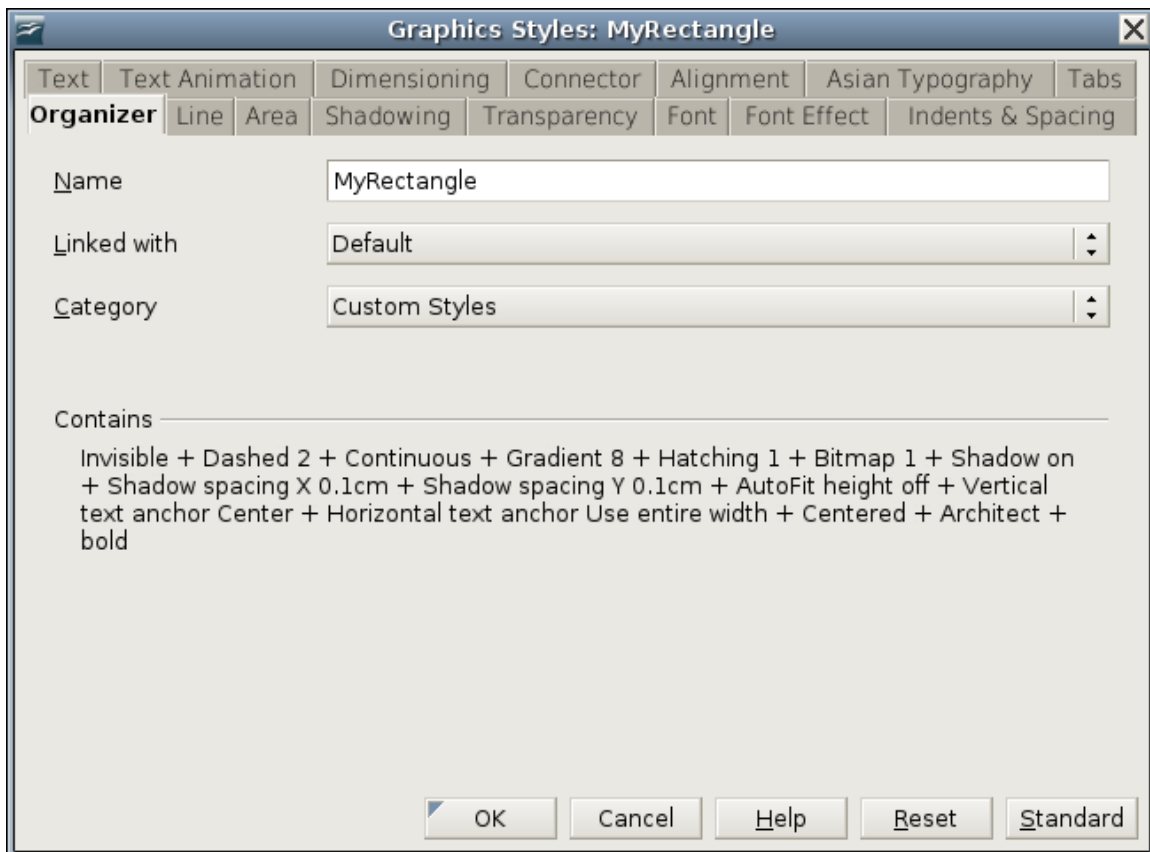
Graphics Styles: MyRectangle

Text | Text Animation | Dimensioning | Connector | Alignment | Asian Typography | Tabs
Organizer | Line | Area | Shadowing | Transparency | Font | Font Effect | Indents & Spacing

Name MyRectangle

Linked with Default

Category Custom Styles

Contains

Invisible + Dashed 2 + Continuous + Gradient 8 + Hatching 1 + Bitmap 1 + Shadow on + Shadow spacing X 0.1cm + Shadow spacing Y 0.1cm + AutoFit height off + Vertical text anchor Center + Horizontal text anchor Use entire width + Centered + Architect + bold

OK Cancel Help Reset Standard